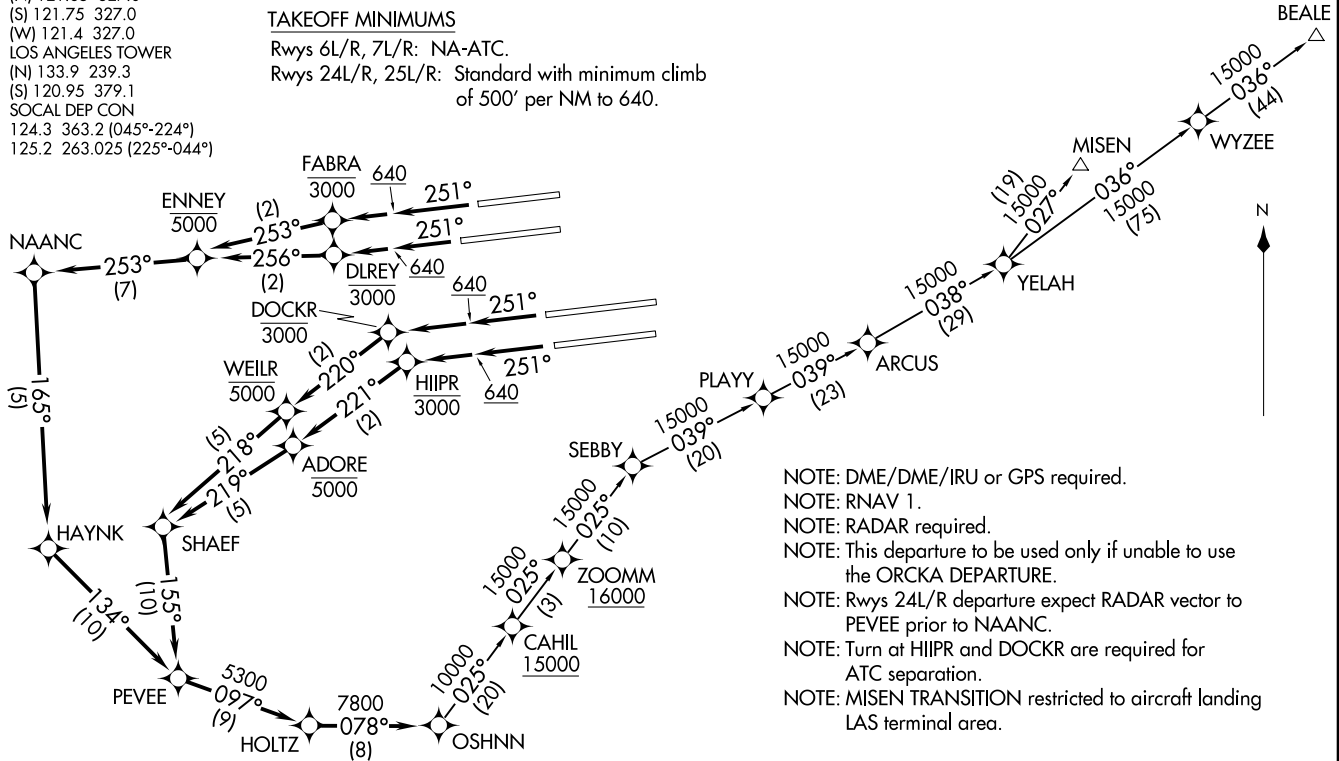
(N) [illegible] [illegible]
(S) 121.75 327.0
(W) 121.4 327.0
LOS ANGELES TOWER
(N) 133.9 239.3
(S) 120.95 379.1
SOCAL DEP CON
124.3 363.2 (045°-224°)
125.2 263.025 (225°-044°)

TAKEOFF MINIMUMS
Rwys 6L/R, 7L/R: NA-ATC.
Rwys 24L/R, 25L/R: Standard with minimum climb of 500' per NM to 640.

BEALE
15000
036°
(44)
WYZEE
MISEN
(19)
15000
027°
036°
15000
(75)
N
YELAH
15000
038°
(29)
ARCUS
15000
039°
(23)
PLAYY
15000
039°
(20)
SEBBY
15000
025°
(10)
15000
025°
(3)
ZOOMM
16000
CAHIL
15000
10000
025°
(20)
OSHNN
7800
078°
(8)
HOLTZ
5300
097°
(9)
PEVEE
134°
(10)
HAYNK
155°
(10)
SHAEF
165°
(5)
NAANC
253°
(7)
ENNEY
5000
(2)
253°
256°
(2)
FABRA
3000
640
251°
251°
DLREY
3000
640
DOCKR
3000
640
251°
251°
640
HIIPR
3000
(2)
220°
WEILR
5000
221°
(2)
(5)
218°
219°
(5)
ADORE
5000

NOTE: DME/DME/IRU or GPS required.
NOTE: RNAV 1.
NOTE: RADAR required.
NOTE: This departure to be used only if unable to use the ORCKA DEPARTURE.
NOTE: Rwys 24L/R departure expect RADAR vector to PEVEE prior to NAANC.
NOTE: Turn at HIIPR and DOCKR are required for ATC separation.
NOTE: MISEN TRANSITION restricted to aircraft landing LAS terminal area.